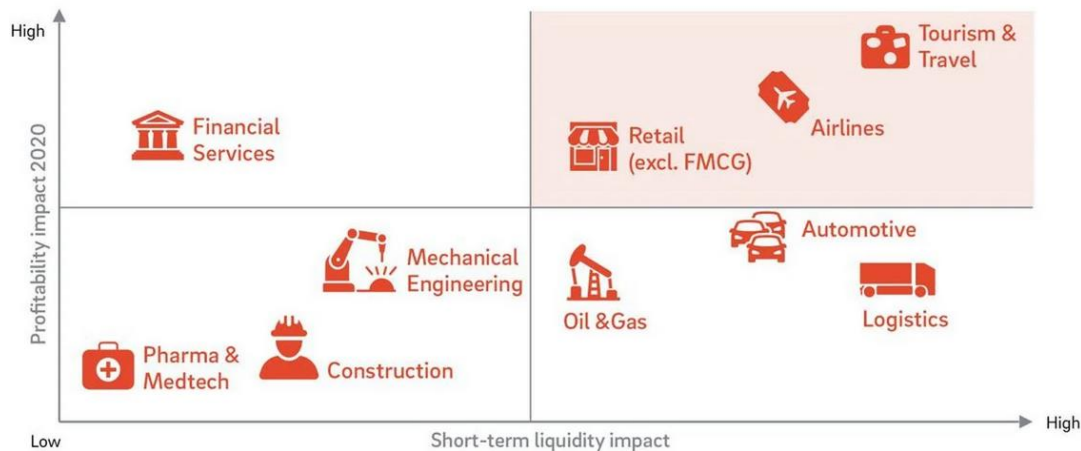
High

Profitability impact 2020

Financial Services

Retail (excl. FMCG)

Airlines

Tourism & Travel

Mechanical Engineering

Automotive

Oil &Gas

Logistics

Pharma & Medtech

Construction

Low

Short-term liquidity impact

High